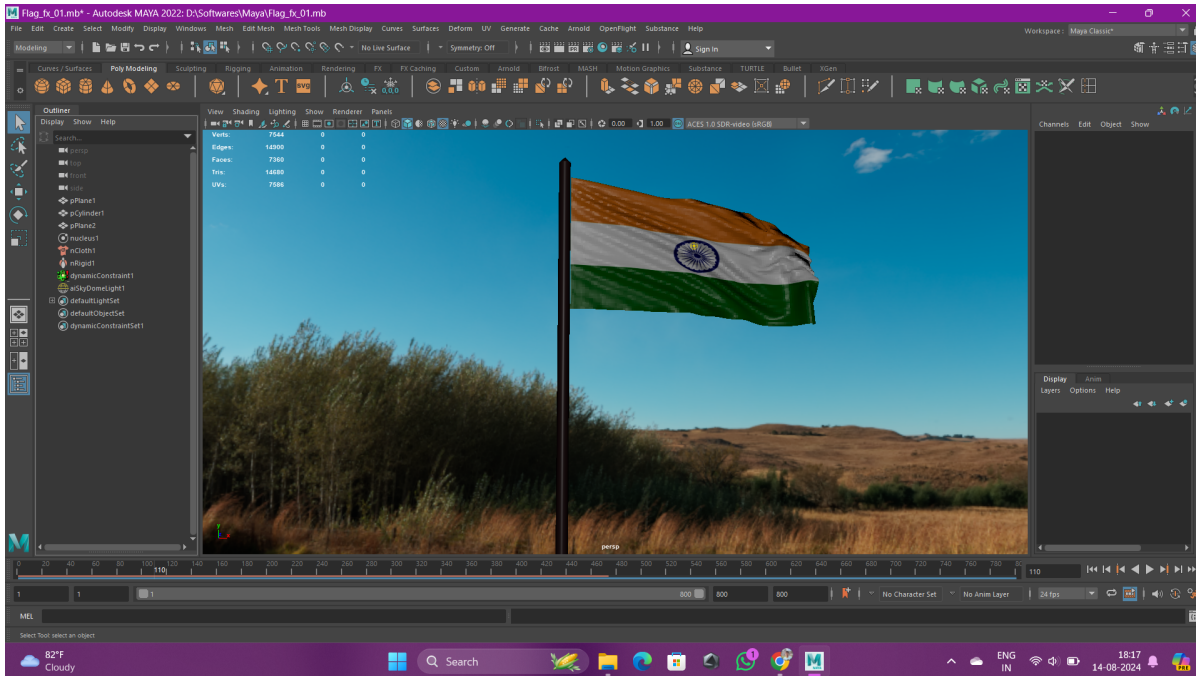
Flag_fx_01.mb* - Autodesk MAYA 2022: D:\Softwares\Maya\Flag_fx_01.mb

File Edit Create Select Modify Display Windows Mesh Edit Mesh Mesh Tools Mesh Display Curves Surfaces Deform UV Generate Cache Arnold OpenFlight Substance Help

Workspace : Maya Classic*

Modeling

No Live Surface

Symmetry: Off

Sign In

Curves / Surfaces Poly Modeling Sculpting Rigging Animation Rendering FX FX Caching Custom Arnold Bifrost MASH Motion Graphics Substance TURTLE Bullet XGen

Outliner

Display Show Help

Search...

persp
top
front
side
pPlane1
pCylinder1
pPlane2
nucleus1
nCloth1
nRigid1
dynamicConstraint1
aiSkyDomeLight1
defaultLightSet
defaultObjectSet
dynamicConstraintSet1

View Shading Lighting Show Renderer Panels

0.00 1.00 ACES 1.0 SDR-video (sRGB)

| | | | |
|---|---|---|---|
| Verts: | 7544 | 0 | 0 |
| Edges: | 14900 | 0 | 0 |
| Faces: | 7360 | 0 | 0 |
| Tris: | 14680 | 0 | 0 |
| UVs: | 7586 | 0 | 0 |

persp

Channels Edit Object Show

Display Anim

Layers Options Help

0 20 40 60 80 100 110 120 140 160 180 200 220 240 260 280 300 320 340 360 380 400 420 440 460 480 500 520 540 560 580 600 620 640 660 680 700 720 740 760 780 80

110

1 1 1 800 800 800

No Character Set No Anim Layer 24 fps

MEL

Select Tool: select an object

82°F Cloudy

Search

ENG IN

18:17 14-08-2024